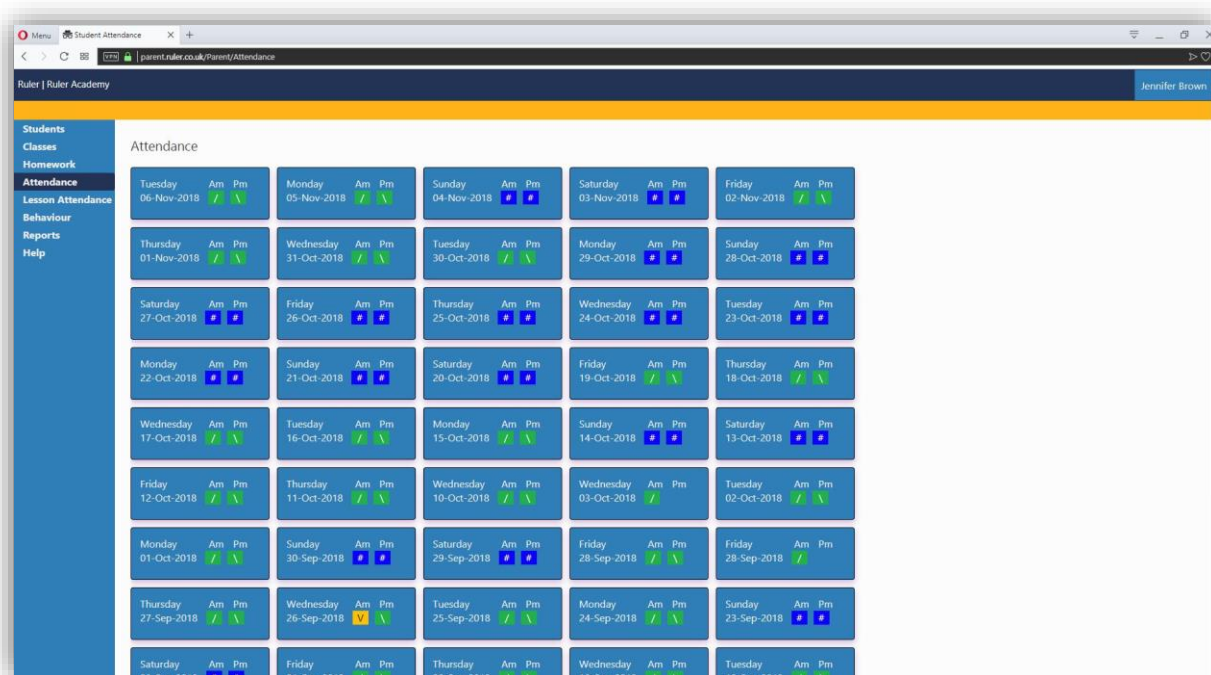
Menu Student Attendance × +

parent.ruler.co.uk/Parent/Attendance

Ruler | Ruler Academy

Jennifer Brown

Students
Classes
Homework
Attendance
Lesson Attendance
Behaviour
Reports
Help

Attendance

Tuesday 06-Nov-2018 Am / Pm \
Monday 05-Nov-2018 Am / Pm \
Sunday 04-Nov-2018 Am # Pm #
Saturday 03-Nov-2018 Am # Pm #
Friday 02-Nov-2018 Am / Pm \

Thursday 01-Nov-2018 Am / Pm \
Wednesday 31-Oct-2018 Am / Pm \
Tuesday 30-Oct-2018 Am / Pm \
Monday 29-Oct-2018 Am # Pm #
Sunday 28-Oct-2018 Am # Pm #

Saturday 27-Oct-2018 Am # Pm #
Friday 26-Oct-2018 Am # Pm #
Thursday 25-Oct-2018 Am # Pm #
Wednesday 24-Oct-2018 Am # Pm #
Tuesday 23-Oct-2018 Am # Pm #

Monday 22-Oct-2018 Am # Pm #
Sunday 21-Oct-2018 Am # Pm #
Saturday 20-Oct-2018 Am # Pm #
Friday 19-Oct-2018 Am / Pm \
Thursday 18-Oct-2018 Am / Pm \

Wednesday 17-Oct-2018 Am / Pm \
Tuesday 16-Oct-2018 Am / Pm \
Monday 15-Oct-2018 Am / Pm \
Sunday 14-Oct-2018 Am # Pm #
Saturday 13-Oct-2018 Am # Pm #

Friday 12-Oct-2018 Am / Pm \
Thursday 11-Oct-2018 Am / Pm \
Wednesday 10-Oct-2018 Am / Pm \
Wednesday 03-Oct-2018 Am / Pm
Tuesday 02-Oct-2018 Am / Pm \

Monday 01-Oct-2018 Am / Pm \
Sunday 30-Sep-2018 Am # Pm #
Saturday 29-Sep-2018 Am # Pm #
Friday 28-Sep-2018 Am / Pm \
Friday 28-Sep-2018 Am / Pm

Thursday 27-Sep-2018 Am / Pm \
Wednesday 26-Sep-2018 Am V Pm \
Tuesday 25-Sep-2018 Am / Pm \
Monday 24-Sep-2018 Am / Pm \
Sunday 23-Sep-2018 Am # Pm #

Saturday Am Pm
Friday Am Pm
Thursday Am Pm
Wednesday Am Pm
Tuesday Am Pm